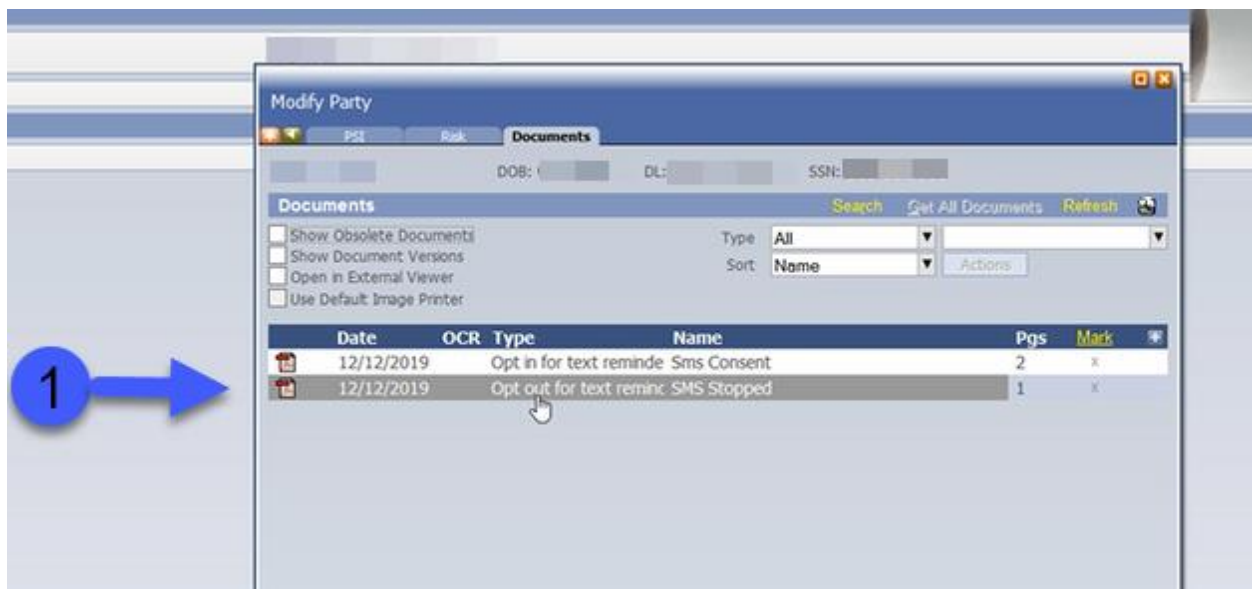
Modify Party

PSI Risk Documents

DOB: DL: SSN:

Documents

Search Get All Documents Refresh

Show Obsolete Documents
Show Document Versions
Open in External Viewer
Use Default Image Printer

Type All
Sort Name
Actions

| Date | OCR | Type | Name | Pgs | Mark |
|---|---|---|---|---|---|
| 12/12/2019 | | Opt in for text reminde | Sms Consent | 2 | x |
| 12/12/2019 | | Opt out for text reminc | SMS Stopped | 1 | x |

1